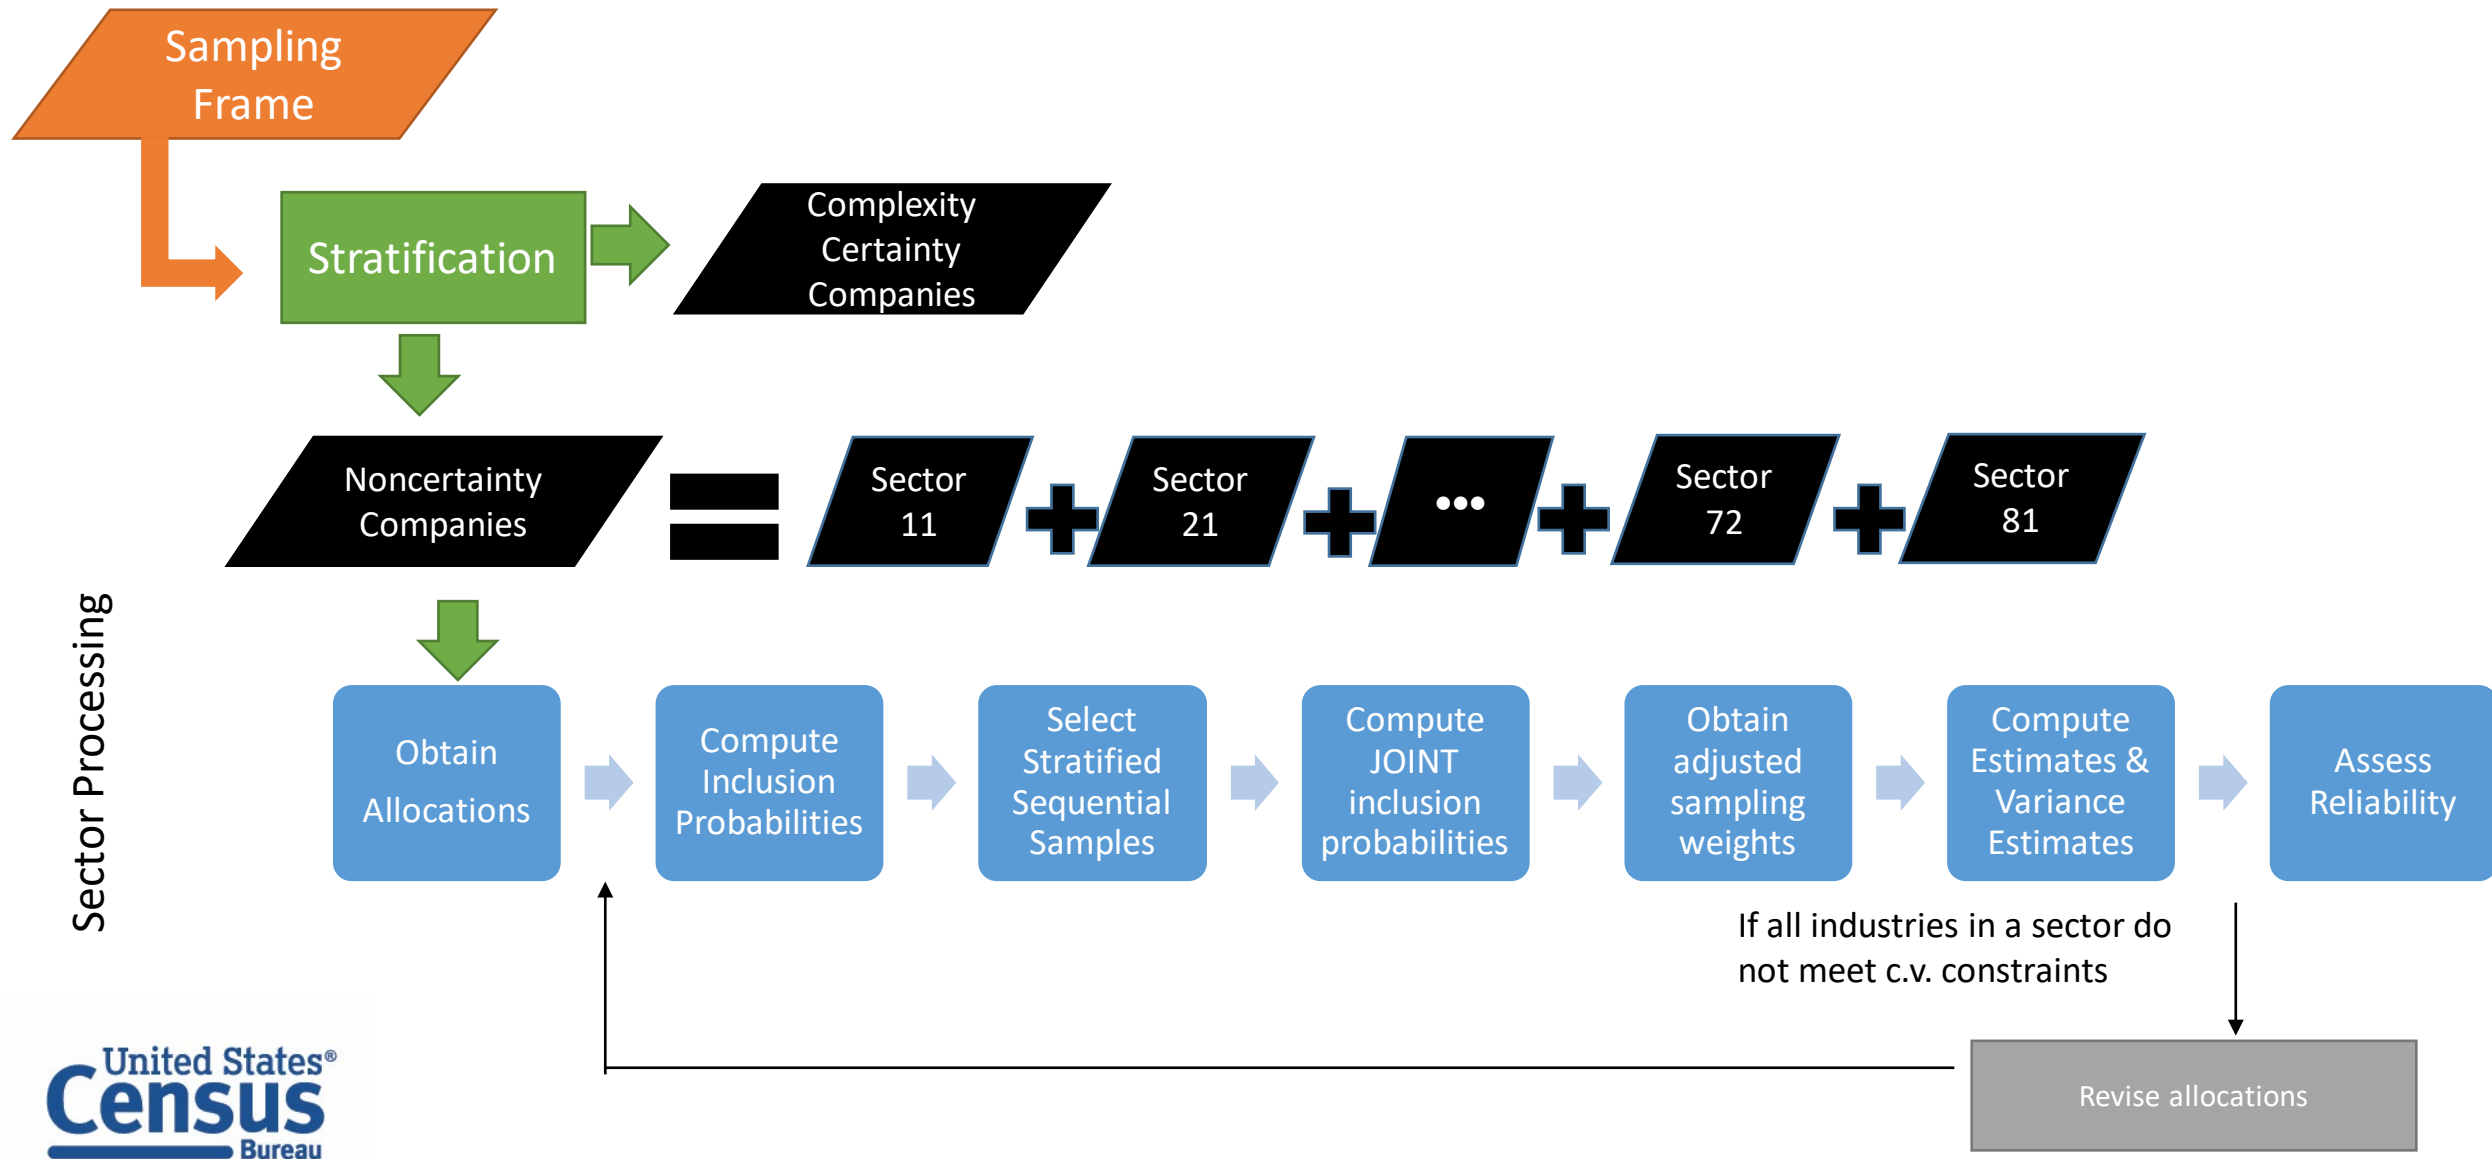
Sampling Frame

Stratification

Complexity Certainty Companies

Noncertainty Companies

Sector 11

Sector 21

•••

Sector 72

Sector 81

Sector Processing

Obtain Allocations

Compute Inclusion Probabilities

Select Stratified Sequential Samples

Compute JOINT inclusion probabilities

Obtain adjusted sampling weights

Compute Estimates & Variance Estimates

Assess Reliability

If all industries in a sector do not meet c.v. constraints

Revise allocations

United States® Census Bureau